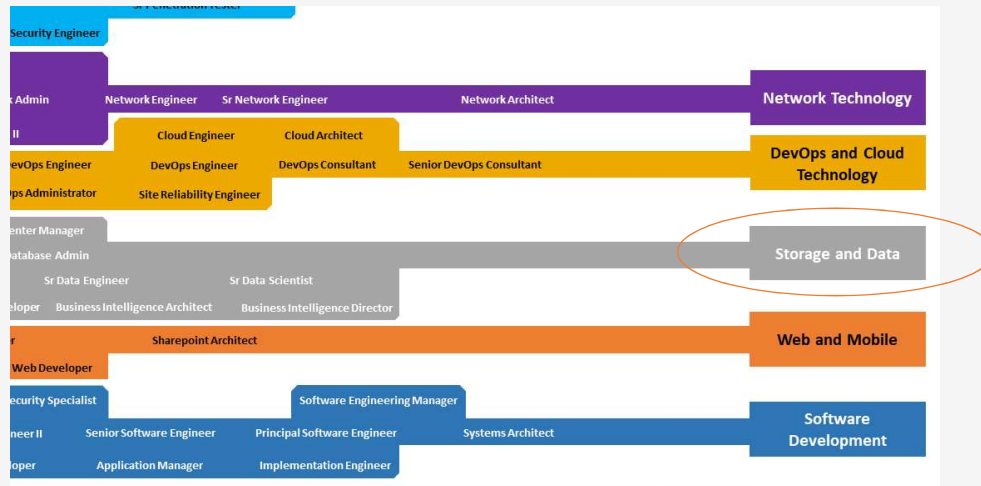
Security Engineer

k Admin
Network Engineer
Sr Network Engineer
Network Architect
Network Technology
II

Cloud Engineer
Cloud Architect
evOps Engineer
DevOps Engineer
DevOps Consultant
Senior DevOps Consultant
DevOps and Cloud Technology
ps Administrator
Site Reliability Engineer

enter Manager
atabase Admin
Storage and Data
Sr Data Engineer
Sr Data Scientist
eloper
Business Intelligence Architect
Business Intelligence Director

r
Sharepoint Architect
Web and Mobile
Web Developer

curity Specialist
Software Engineering Manager
neer II
Senior Software Engineer
Principal Software Engineer
Systems Architect
Software Development
oper
Application Manager
Implementation Engineer